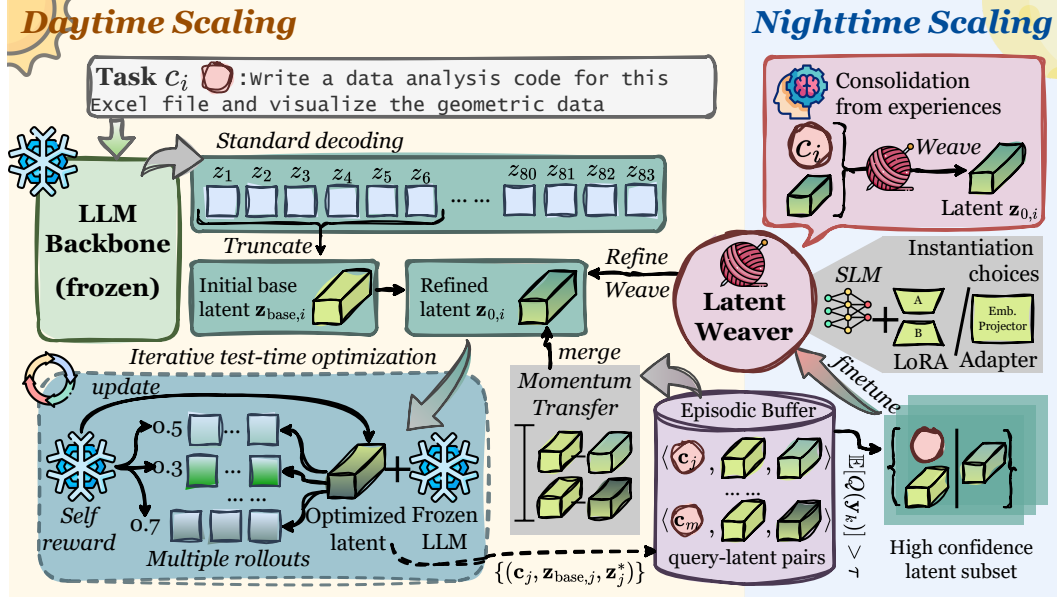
Daytime Scaling

Nighttime Scaling

Task $c_i$ :Write a data analysis code for this Excel file and visualize the geometric data

Consolidation from experiences

$c_i$

Weave

Latent $\mathbf{z}_{0,i}$

Standard decoding

$z_1$ $z_2$ $z_3$ $z_4$ $z_5$ $z_6$ ... ... $z_{80}$ $z_{81}$ $z_{82}$ $z_{83}$

LLM Backbone (frozen)

Truncate

Initial base latent $\mathbf{z}_{\text{base},i}$

Refined latent $\mathbf{z}_{0,i}$

Refine

Weave

Latent Weaver

Instantiation choices

SLM

A

B

LoRA

Emb. Projector

Adapter

Iterative test-time optimization

merge

finetune

update

0.5

0.3

0.7

Self reward

Multiple rollouts

Optimized latent

Frozen LLM

Momentum Transfer

Episodic Buffer

$\langle \mathbf{c}_j$ , , $\rangle$

... ...

$\langle \mathbf{c}_m$ , , $\rangle$

query-latent pairs

$\{(\mathbf{c}_j, \mathbf{z}_{\text{base},j}, \mathbf{z}_j^*)\}$

$\mathbb{E}[Q(\mathbf{y}_k)] > \tau$

High confidence latent subset